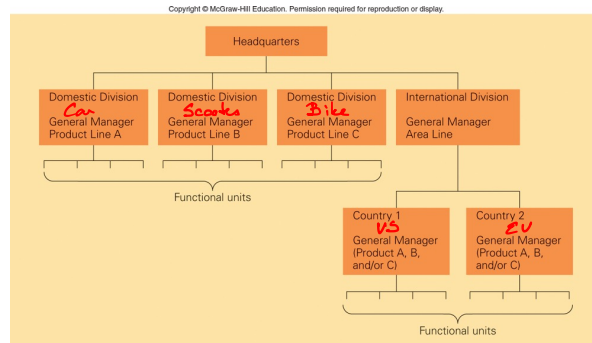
Copyright © McGraw-Hill Education. Permission required for reproduction or display.

Headquarters

Domestic Division
Car
General Manager
Product Line A

Domestic Division
Scooter
General Manager
Product Line B

Domestic Division
Bike
General Manager
Product Line C

International Division
General Manager
Area Line

Functional units

Country 1
US
General Manager
(Product A, B, and/or C)

Country 2
EU
General Manager
(Product A, B, and/or C)

Functional units